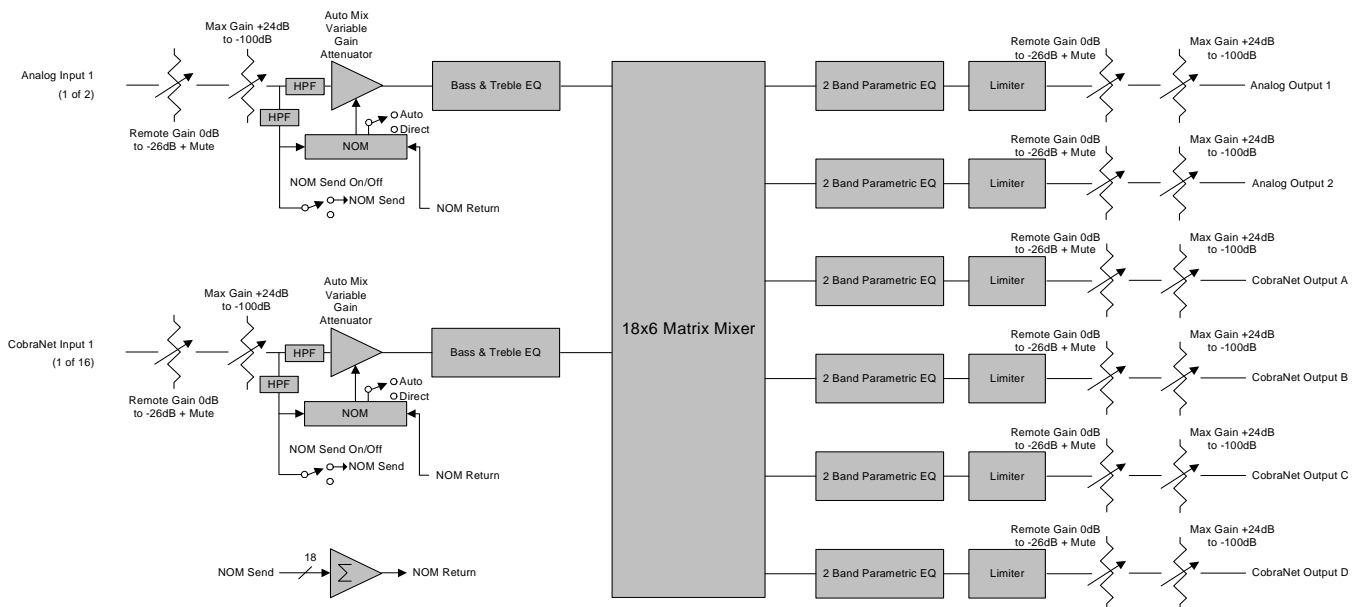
Analog Input 1
(1 of 2)

Remote Gain 0dB to -26dB + Mute

Max Gain +24dB to -100dB

HPF

HPF

Auto Mix Variable Gain Attenuator

Auto
Direct

NOM

NOM Send On/Off

NOM Send

NOM Return

Bass & Treble EQ

CobraNet Input 1
(1 of 16)

Remote Gain 0dB to -26dB + Mute

Max Gain +24dB to -100dB

HPF

HPF

Auto Mix Variable Gain Attenuator

Auto
Direct

NOM

NOM Send On/Off

NOM Send

NOM Return

Bass & Treble EQ

NOM Send
18
$\sum$
NOM Return

18x6 Matrix Mixer

2 Band Parametric EQ
Limiter
Remote Gain 0dB to -26dB + Mute
Max Gain +24dB to -100dB
Analog Output 1

2 Band Parametric EQ
Limiter
Remote Gain 0dB to -26dB + Mute
Max Gain +24dB to -100dB
Analog Output 2

2 Band Parametric EQ
Limiter
Remote Gain 0dB to -26dB + Mute
Max Gain +24dB to -100dB
CobraNet Output A

2 Band Parametric EQ
Limiter
Remote Gain 0dB to -26dB + Mute
Max Gain +24dB to -100dB
CobraNet Output B

2 Band Parametric EQ
Limiter
Remote Gain 0dB to -26dB + Mute
Max Gain +24dB to -100dB
CobraNet Output C

2 Band Parametric EQ
Limiter
Remote Gain 0dB to -26dB + Mute
Max Gain +24dB to -100dB
CobraNet Output D